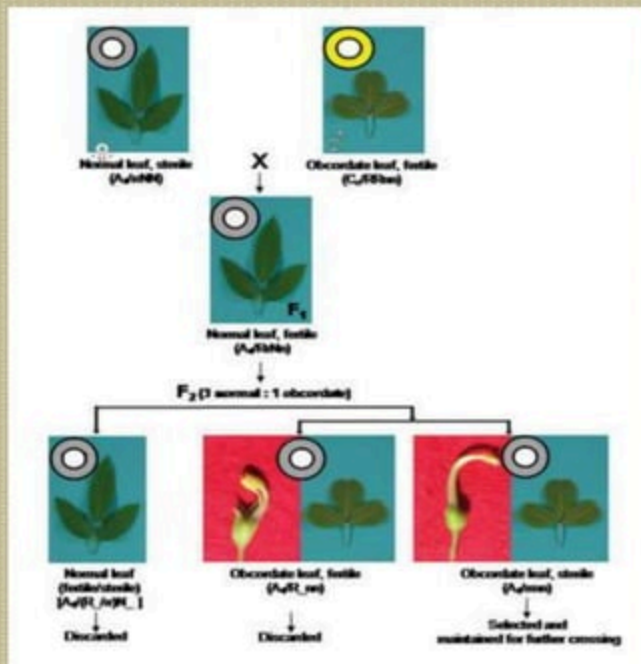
Normal leaf, sterile ($A_4$/rrNN)

X

Obcordate leaf, fertile ($C_0$/RRnn)

$F_1$

Normal leaf, fertile ($A_4$/RrNn)

$F_2$ (3 normal : 1 obcordate)

Normal leaf (fertile/sterile) [$A_4$/R_N/rrN_]

Discarded

Obcordate leaf, fertile ($A_4$/R_nn)

Discarded

Obcordate leaf, sterile ($A_4$/rrnn)

Selected and maintained for further crossing